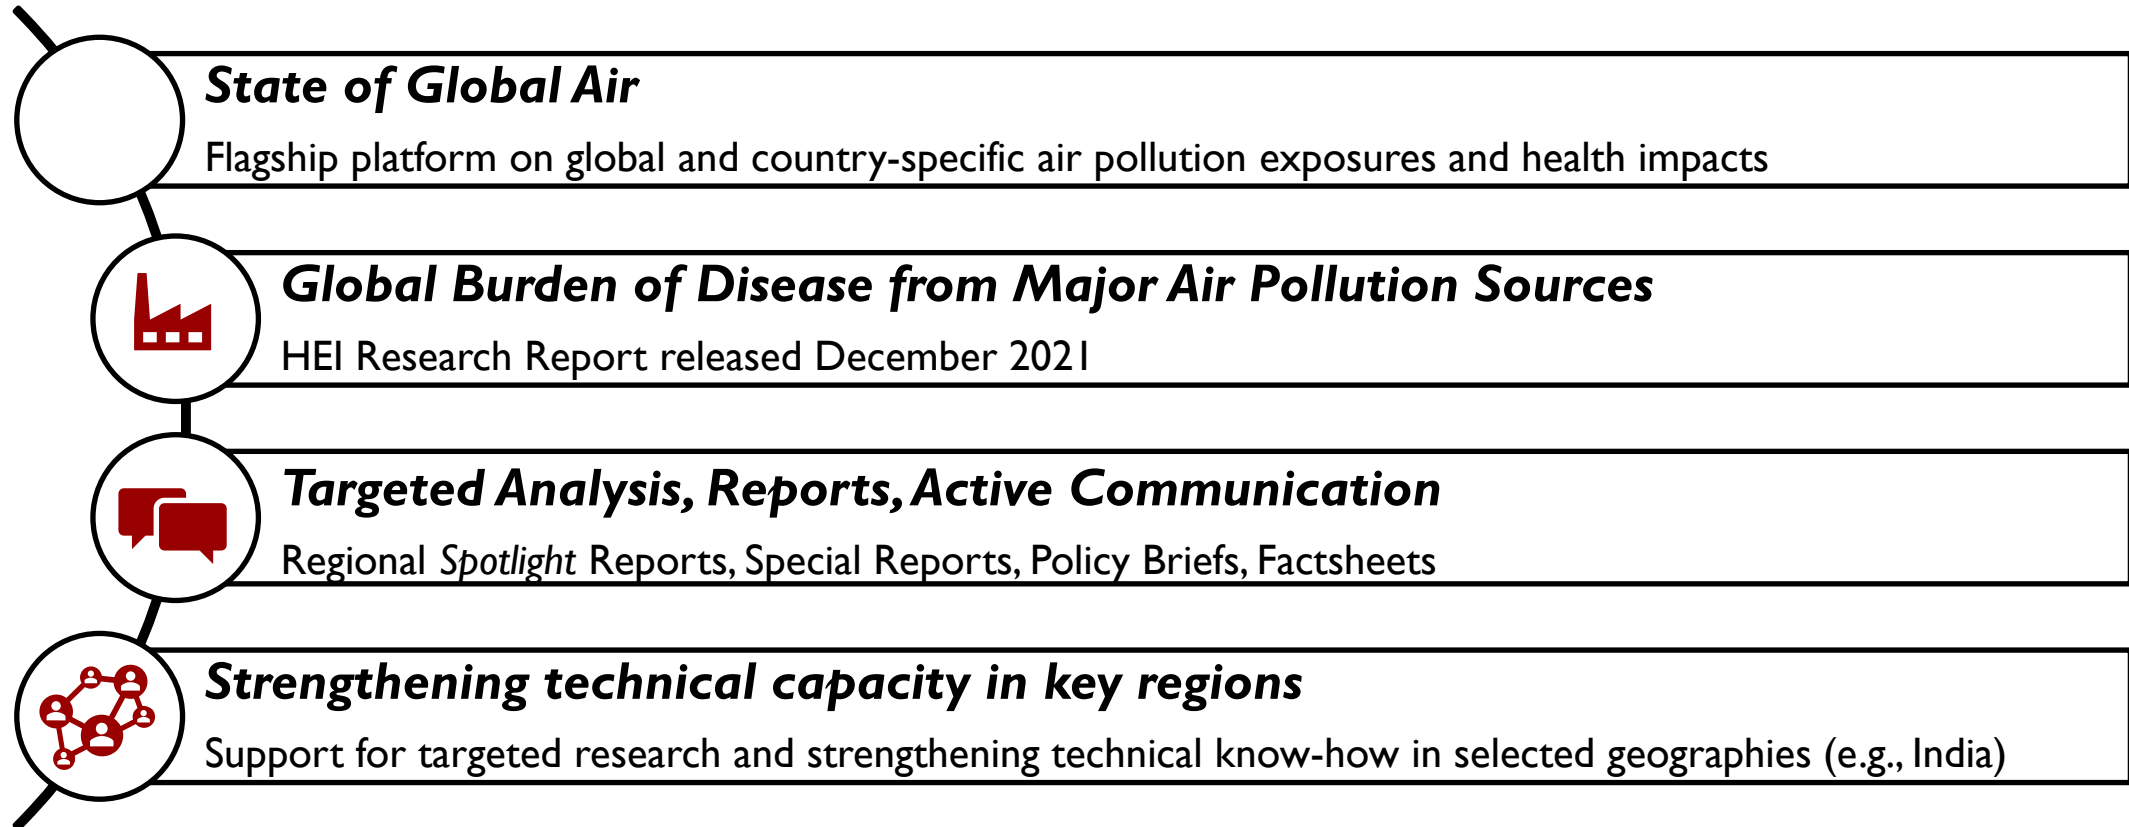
State of Global Air

Flagship platform on global and country-specific air pollution exposures and health impacts

Global Burden of Disease from Major Air Pollution Sources

HEI Research Report released December 2021

Targeted Analysis, Reports, Active Communication

Regional Spotlight Reports, Special Reports, Policy Briefs, Factsheets

Strengthening technical capacity in key regions

Support for targeted research and strengthening technical know-how in selected geographies (e.g., India)